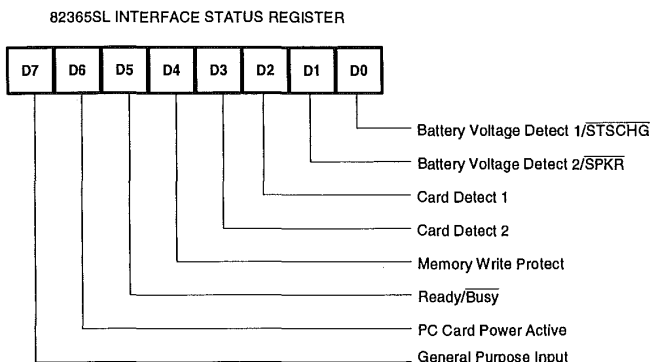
82365SL INTERFACE STATUS REGISTER

| D7 | D6 | D5 | D4 | D3 | D2 | D1 | D0 |
|---|---|---|---|---|---|---|---|

Battery Voltage Detect 1/$\overline{STSCHG}$

Battery Voltage Detect 2/$\overline{SPKR}$

Card Detect 1

Card Detect 2

Memory Write Protect

Ready/$\overline{Busy}$

PC Card Power Active

General Purpose Input